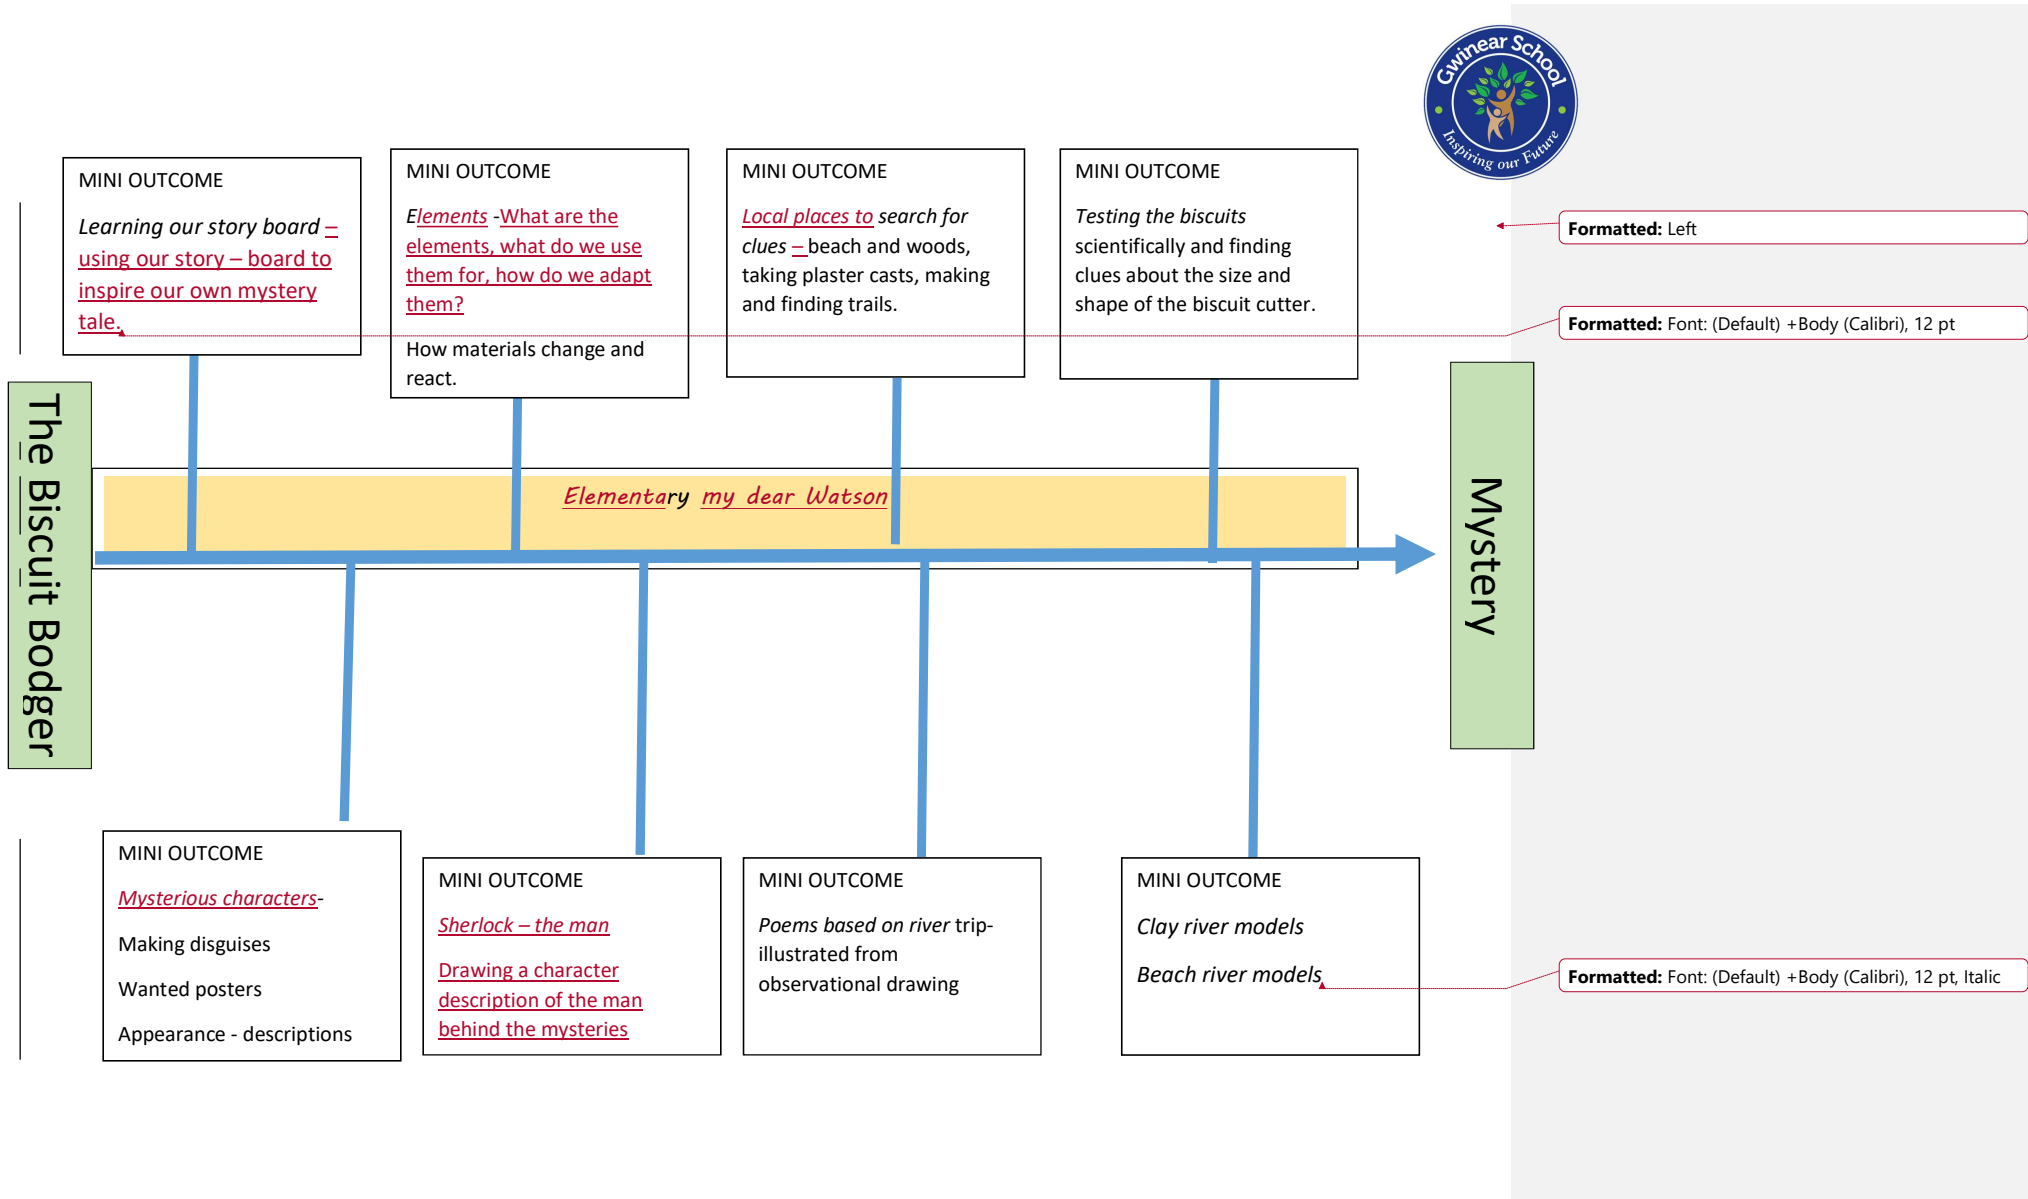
Gwinear School
Inspiring our Future

The Biscuit Bodger

MINI OUTCOME

Learning our story board – using our story – board to inspire our own mystery tale.

MINI OUTCOME

Elements -What are the elements, what do we use them for, how do we adapt them?

How materials change and react.

MINI OUTCOME

Local places to search for clues – beach and woods, taking plaster casts, making and finding trails.

MINI OUTCOME

Testing the biscuits scientifically and finding clues about the size and shape of the biscuit cutter.

Formatted: Left

Formatted: Font: (Default) +Body (Calibri), 12 pt

Elementary my dear Watson

Mystery

MINI OUTCOME

Mysterious characters-

Making disguises

Wanted posters

Appearance - descriptions

MINI OUTCOME

Sherlock – the man

Drawing a character description of the man behind the mysteries

MINI OUTCOME

Poems based on river trip- illustrated from observational drawing

MINI OUTCOME

Clay river models

Beach river models

Formatted: Font: (Default) +Body (Calibri), 12 pt, Italic